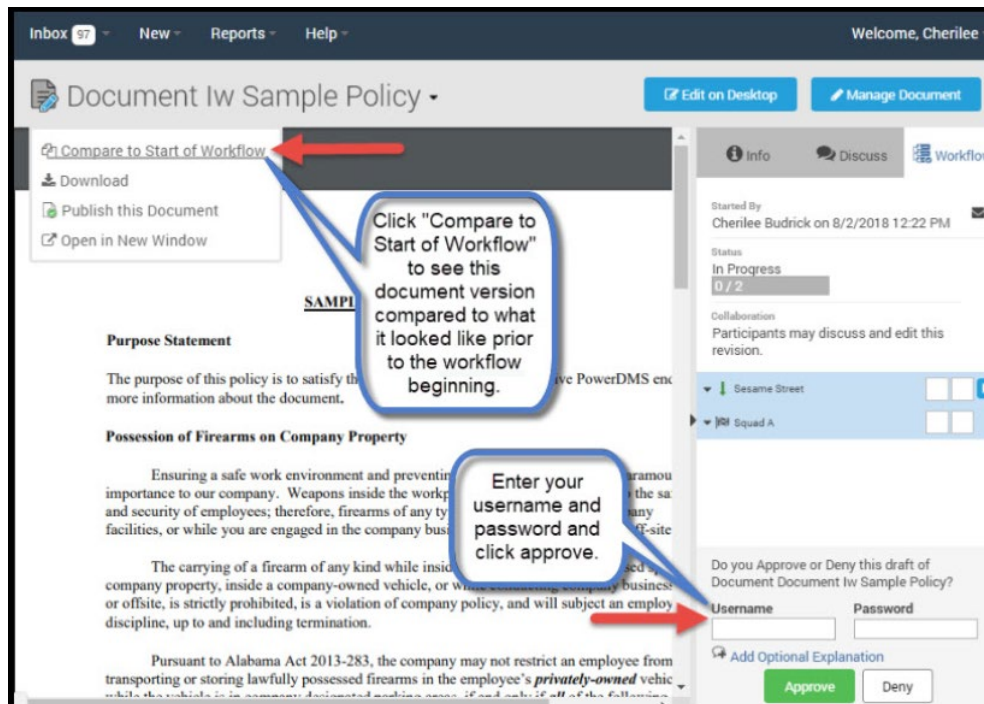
Inbox 97 New Reports Help Welcome, Cherilee

Document Iw Sample Policy

Edit on Desktop Manage Document

Compare to Start of Workflow
Download
Publish this Document
Open in New Window

Click "Compare to Start of Workflow" to see this document version compared to what it looked like prior to the workflow beginning.

SAMPI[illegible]

Purpose Statement

The purpose of this policy is to satisfy th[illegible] ve PowerDMS enc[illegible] more information about the document.

Possession of Firearms on Company Property

Ensuring a safe work environment and preventin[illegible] aramou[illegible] importance to our company. Weapons inside the workp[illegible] the sa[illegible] and security of employees; therefore, firearms of any ty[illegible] pany facilities, or while you are engaged in the company busi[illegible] ff-site

The carrying of a firearm of any kind while insid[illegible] company property, inside a company-owned vehicle, or wh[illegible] busines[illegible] or offsite, is strictly prohibited, is a violation of company policy, and will subject an employ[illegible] discipline, up to and including termination.

Pursuant to Alabama Act 2013-283, the company may not restrict an employee from transporting or storing lawfully possessed firearms in the employee's privately-owned vehic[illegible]

Enter your username and password and click approve.

Info Discuss Workflo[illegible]

Started By
Cherilee Budrick on 8/2/2018 12:22 PM

Status
In Progress
0 / 2

Collaboration
Participants may discuss and edit this revision.

Sesame Street
Squad A

Do you Approve or Deny this draft of Document Document Iw Sample Policy?

Username Password

Add Optional Explanation

Approve Deny